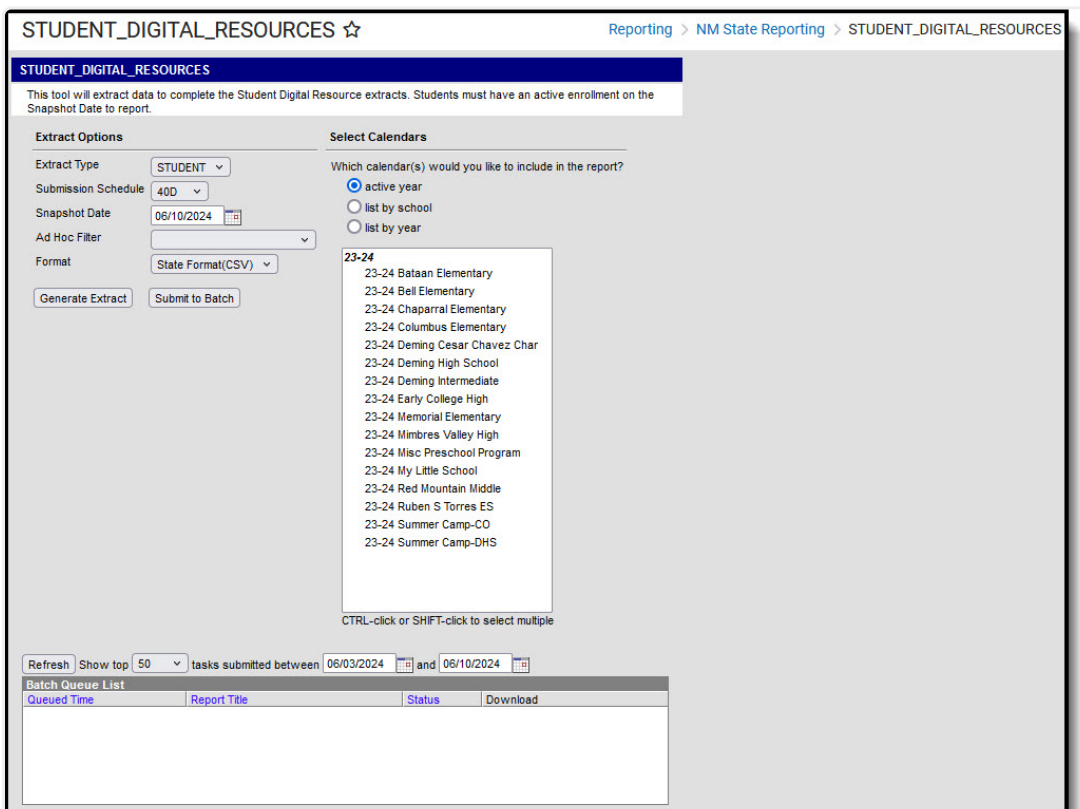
STUDENT_DIGITAL_RESOURCES ☆

Reporting > NM State Reporting > STUDENT_DIGITAL_RESOURCES

STUDENT_DIGITAL_RESOURCES

This tool will extract data to complete the Student Digital Resource extracts. Students must have an active enrollment on the Snapshot Date to report.

Extract Options

Extract Type STUDENT

Submission Schedule 40D

Snapshot Date 06/10/2024

Ad Hoc Filter

Format State Format(CSV)

Generate Extract Submit to Batch

Select Calendars

Which calendar(s) would you like to include in the report?

active year

list by school

list by year

23-24
23-24 Bataan Elementary
23-24 Bell Elementary
23-24 Chaparral Elementary
23-24 Columbus Elementary
23-24 Deming Cesar Chavez Char
23-24 Deming High School
23-24 Deming Intermediate
23-24 Early College High
23-24 Memorial Elementary
23-24 Mimbres Valley High
23-24 Misc Preschool Program
23-24 My Little School
23-24 Red Mountain Middle
23-24 Ruben S Torres ES
23-24 Summer Camp-CO
23-24 Summer Camp-DHS

CTRL-click or SHIFT-click to select multiple

Refresh Show top 50 tasks submitted between 06/03/2024 and 06/10/2024

Batch Queue List

| Queued Time | Report Title | Status | Download |
|---|---|---|---|